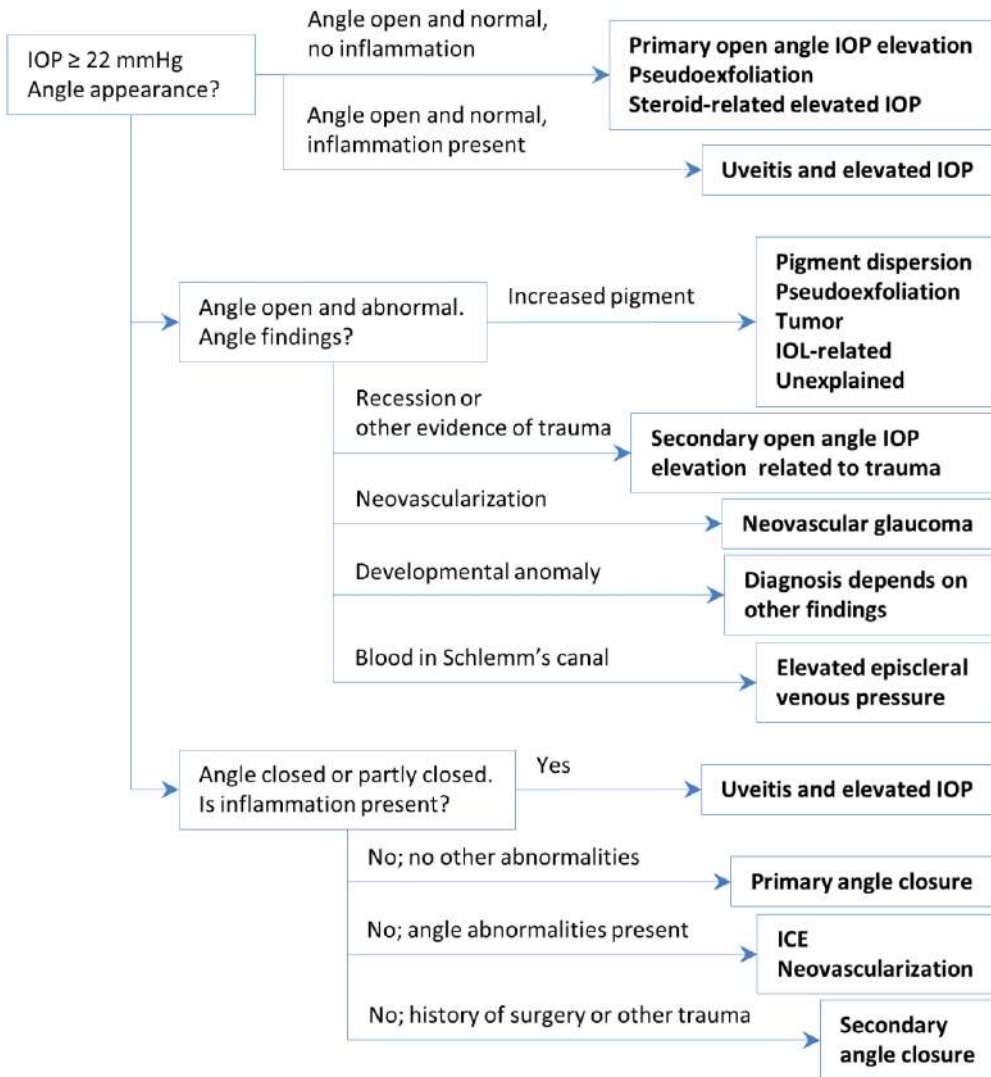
IOP ≥ 22 mmHg
Angle appearance?

Angle open and normal, no inflammation

Primary open angle IOP elevation
Pseudoexfoliation
Steroid-related elevated IOP

Angle open and normal, inflammation present

Uveitis and elevated IOP

Angle open and abnormal. Angle findings?

Increased pigment

Pigment dispersion
Pseudoexfoliation
Tumor
IOL-related
Unexplained

Recession or other evidence of trauma

Secondary open angle IOP elevation related to trauma

Neovascularization

Neovascular glaucoma

Developmental anomaly

Diagnosis depends on other findings

Blood in Schlemm's canal

Elevated episcleral venous pressure

Angle closed or partly closed. Is inflammation present?

Yes

Uveitis and elevated IOP

No; no other abnormalities

Primary angle closure

No; angle abnormalities present

ICE
Neovascularization

No; history of surgery or other trauma

Secondary angle closure